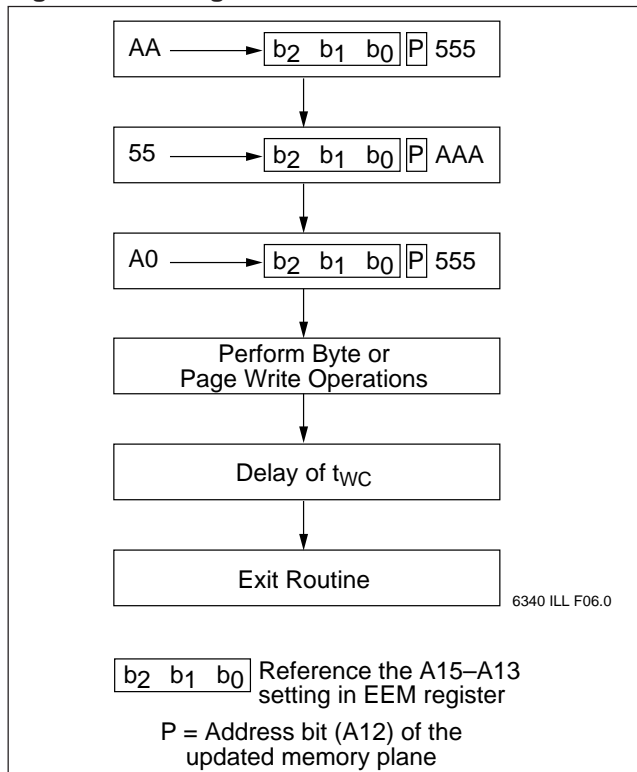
AA $b_2$ $b_1$ $b_0$ P 555

55 $b_2$ $b_1$ $b_0$ P AAA

A0 $b_2$ $b_1$ $b_0$ P 555

Perform Byte or Page Write Operations

Delay of $t_{WC}$

Exit Routine

6340 ILL F06.0

$b_2$ $b_1$ $b_0$ Reference the A15–A13 setting in EEM register

P = Address bit (A12) of the updated memory plane